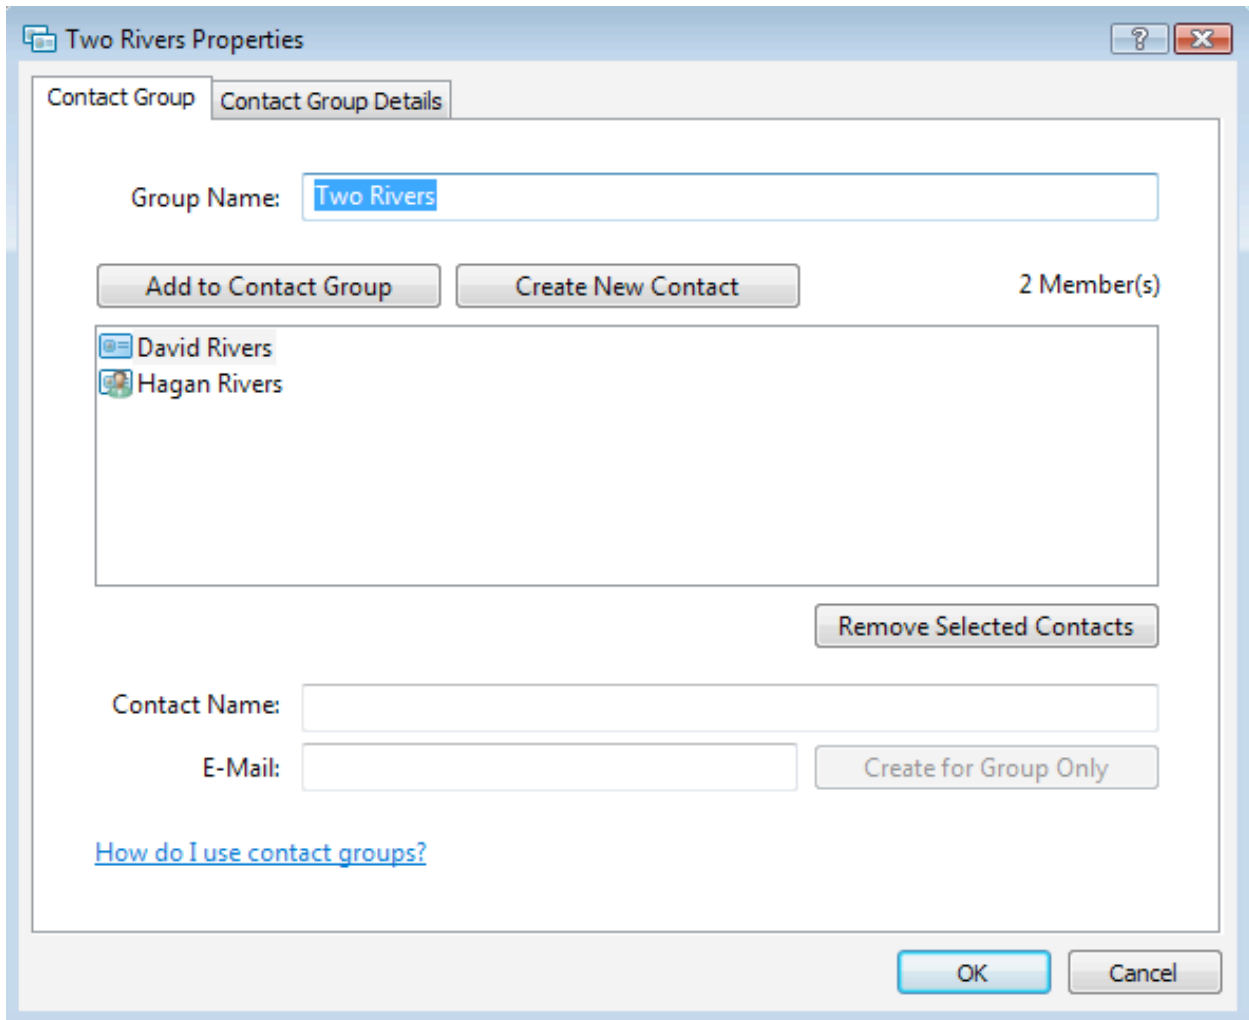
Two Rivers Properties

?

Contact Group

Contact Group Details

Group Name: Two Rivers

Add to Contact Group

Create New Contact

2 Member(s)

David Rivers
Hagan Rivers

Remove Selected Contacts

Contact Name:

E-Mail:

Create for Group Only

How do I use contact groups?

OK

Cancel